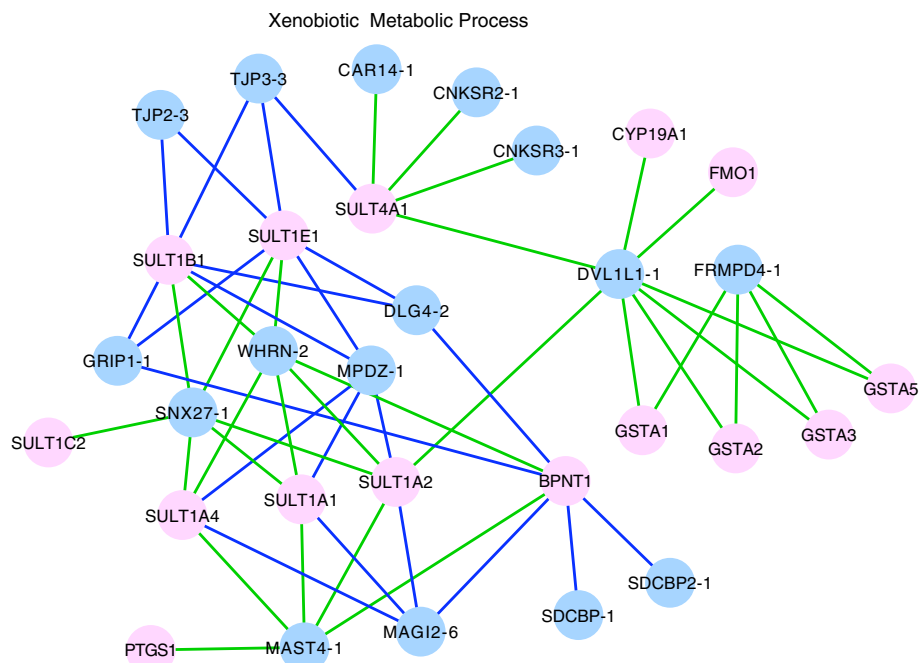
Xenobiotic Metabolic Process

TJP3-3
CAR14-1
CNKSR2-1
TJP2-3
CNKSR3-1
CYP19A1
FMO1
SULT4A1
SULT1E1
SULT1B1
DVL1L1-1
FRMPD4-1
DLG4-2
GRIP1-1
WHRN-2
MPDZ-1
GSTA5
SNX27-1
SULT1C2
GSTA1
GSTA2
GSTA3
SULT1A2
BPNT1
SULT1A1
SULT1A4
SDCBP2-1
SDCBP-1
MAGI2-6
PTGS1
MAST4-1